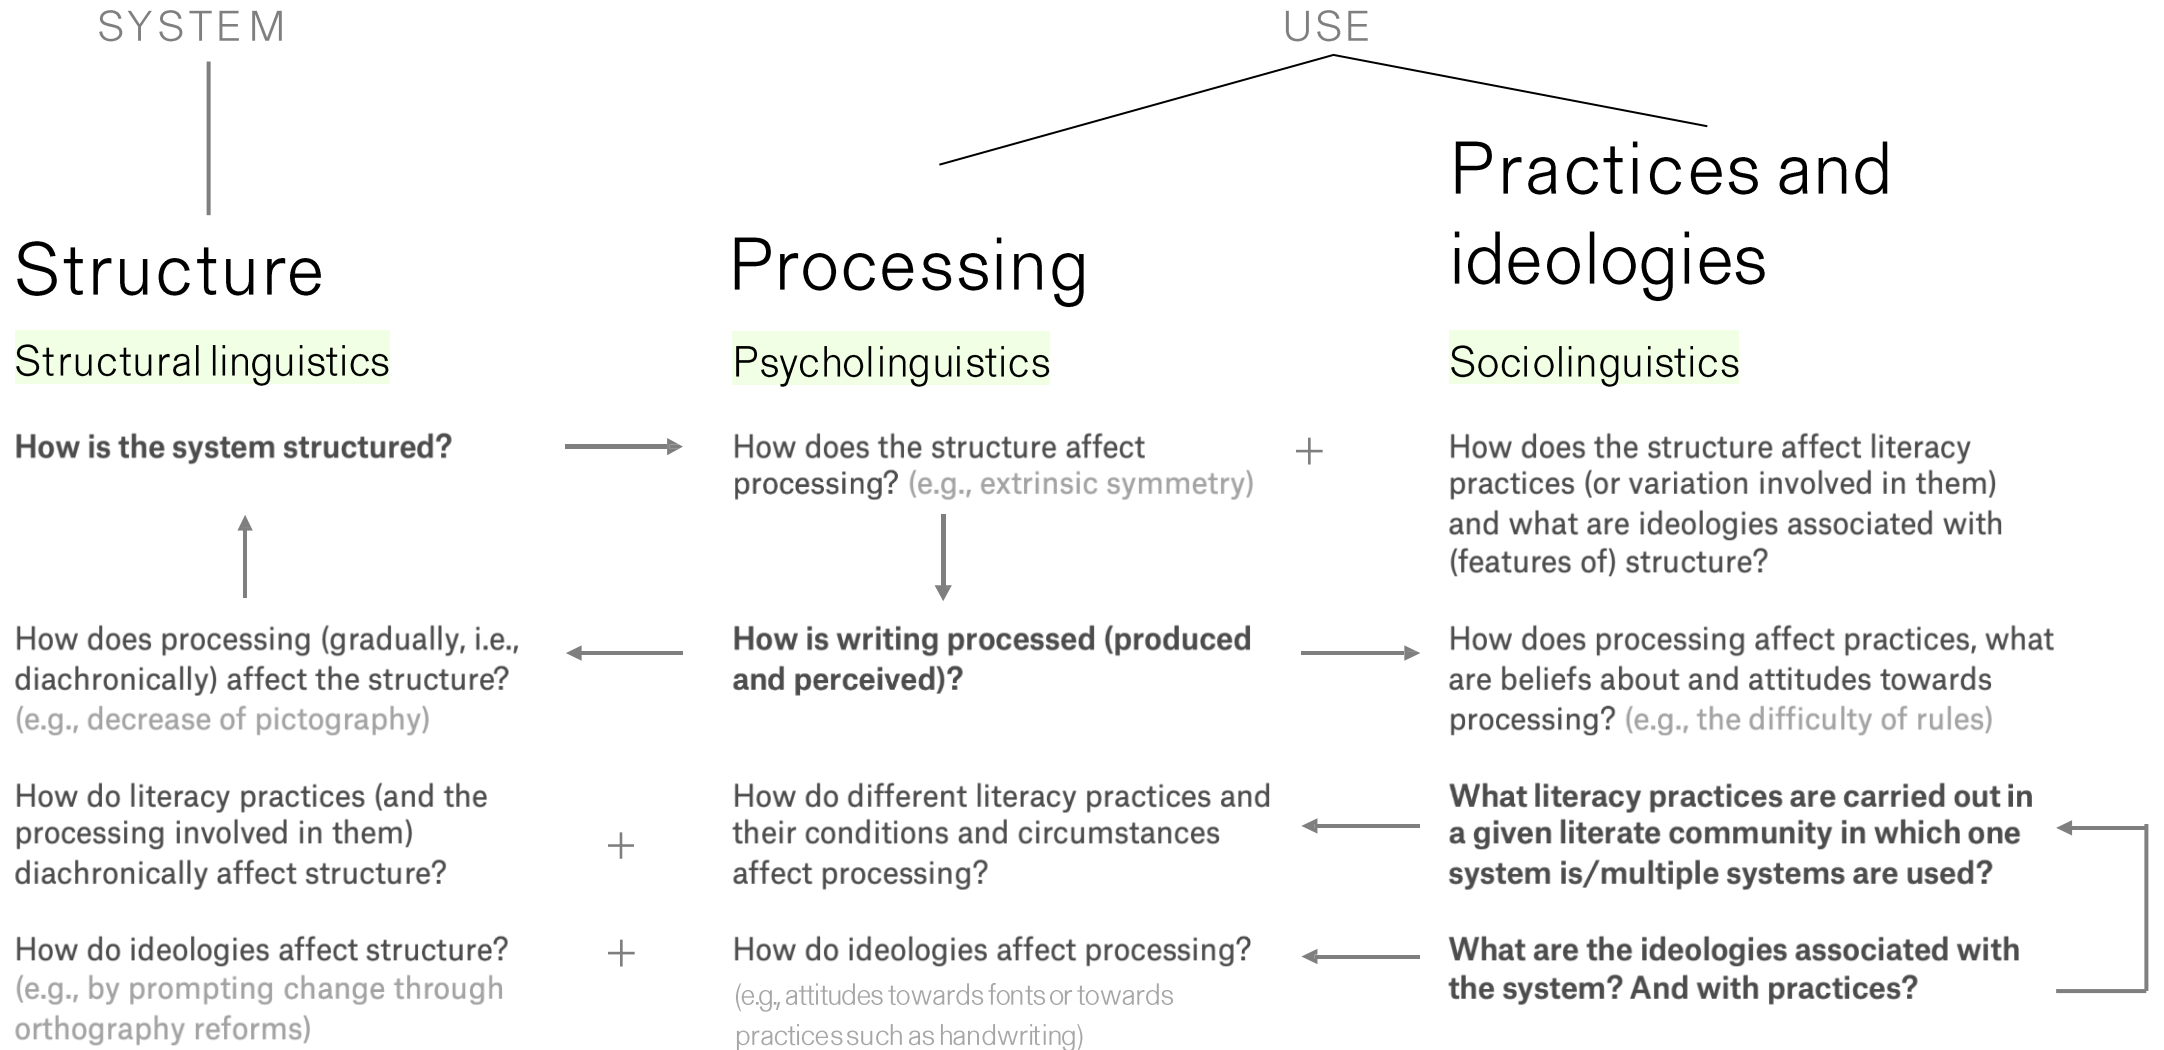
SYSTEM

USE

Structure

Structural linguistics

How is the system structured?

How does processing (gradually, i.e., diachronically) affect the structure? (e.g., decrease of pictography)

How do literacy practices (and the processing involved in them) diachronically affect structure?

+

How do ideologies affect structure? (e.g., by prompting change through orthography reforms)

+

Processing

Psycholinguistics

How does the structure affect processing? (e.g., extrinsic symmetry)

+

How is writing processed (produced and perceived)?

How do different literacy practices and their conditions and circumstances affect processing?

How do ideologies affect processing? (e.g., attitudes towards fonts or towards practices such as handwriting)

Practices and ideologies

Sociolinguistics

How does the structure affect literacy practices (or variation involved in them) and what are ideologies associated with (features of) structure?

How does processing affect practices, what are beliefs about and attitudes towards processing? (e.g., the difficulty of rules)

What literacy practices are carried out in a given literate community in which one system is/multiple systems are used?

What are the ideologies associated with the system? And with practices?